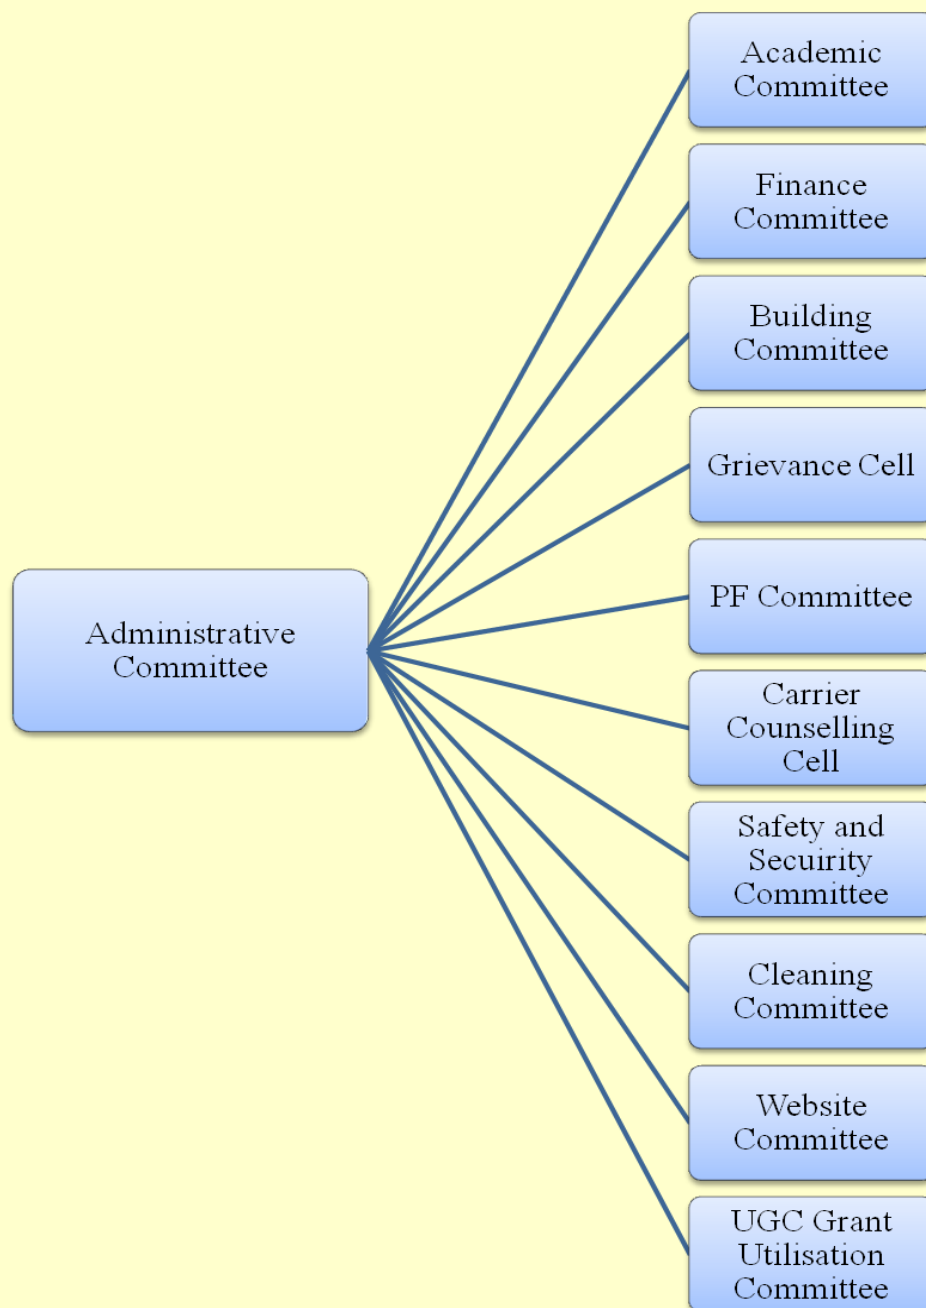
Administrative Committee

Academic Committee

Finance Committee

Building Committee

Grievance Cell

PF Committee

Carrier Counselling Cell

Safety and Secuirity Committee

Cleaning Committee

Website Committee

UGC Grant Utilisation Committee